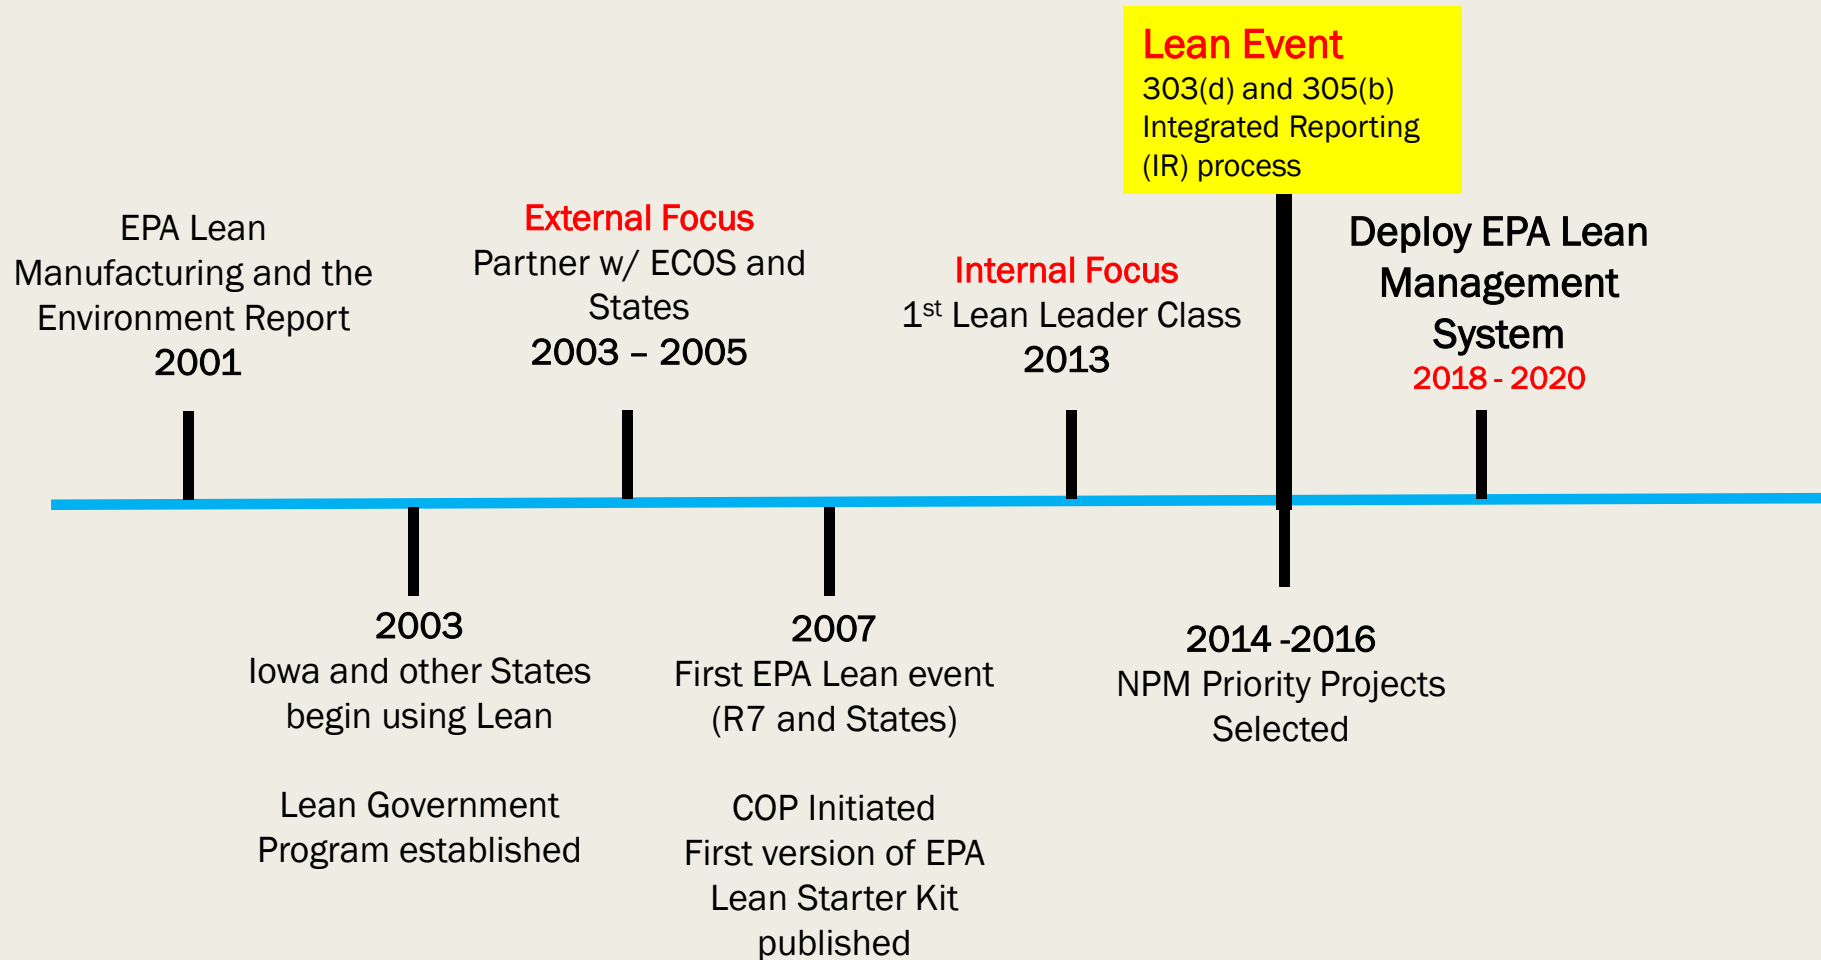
Lean Event
303(d) and 305(b) Integrated Reporting (IR) process

EPA Lean Manufacturing and the Environment Report
2001

External Focus
Partner w/ ECOS and States
2003 – 2005

Internal Focus
1$^{st}$ Lean Leader Class
2013

Deploy EPA Lean Management System
2018 - 2020

2003
Iowa and other States begin using Lean

Lean Government Program established

2007
First EPA Lean event (R7 and States)

COP Initiated
First version of EPA Lean Starter Kit published

2014 -2016
NPM Priority Projects Selected